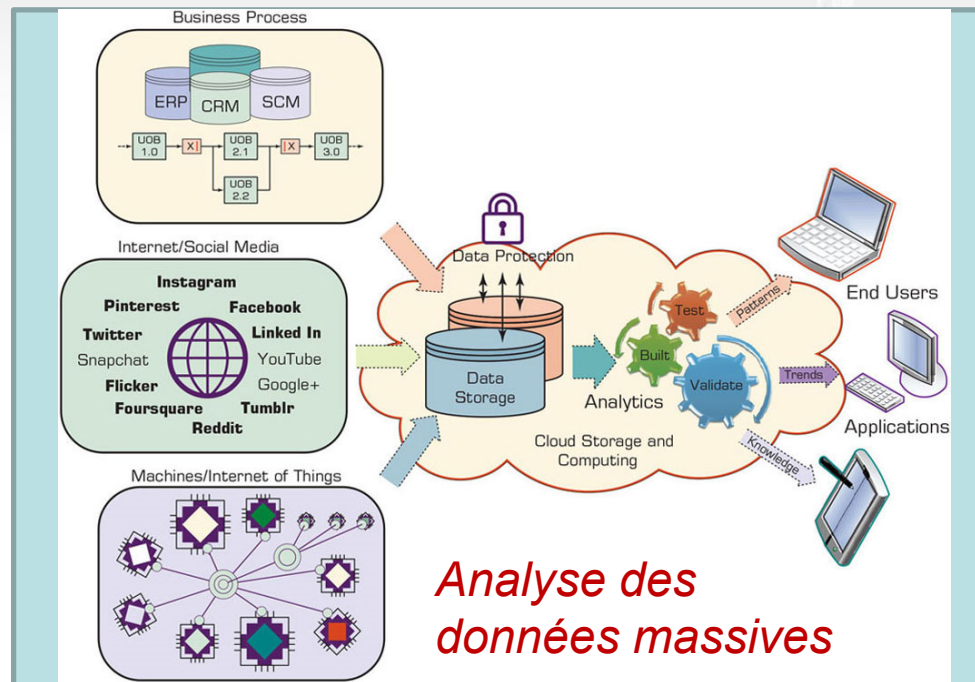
Business Process

ERP CRM SCM

UOB 1.0
X
UOB 2.1
X
UOB 3.0
UOB 2.2

Internet/Social Media

Instagram
Pinterest
Facebook
Twitter
Linked In
Snapchat
YouTube
Flicker
Google+
Foursquare
Tumblr
Reddit

Machines/Internet of Things

Data Protection

Data Storage

Analytics

Test
Built
Validate

Patterns
Trends
Knowledge

Cloud Storage and Computing

End Users

Applications

Analyse des données massives